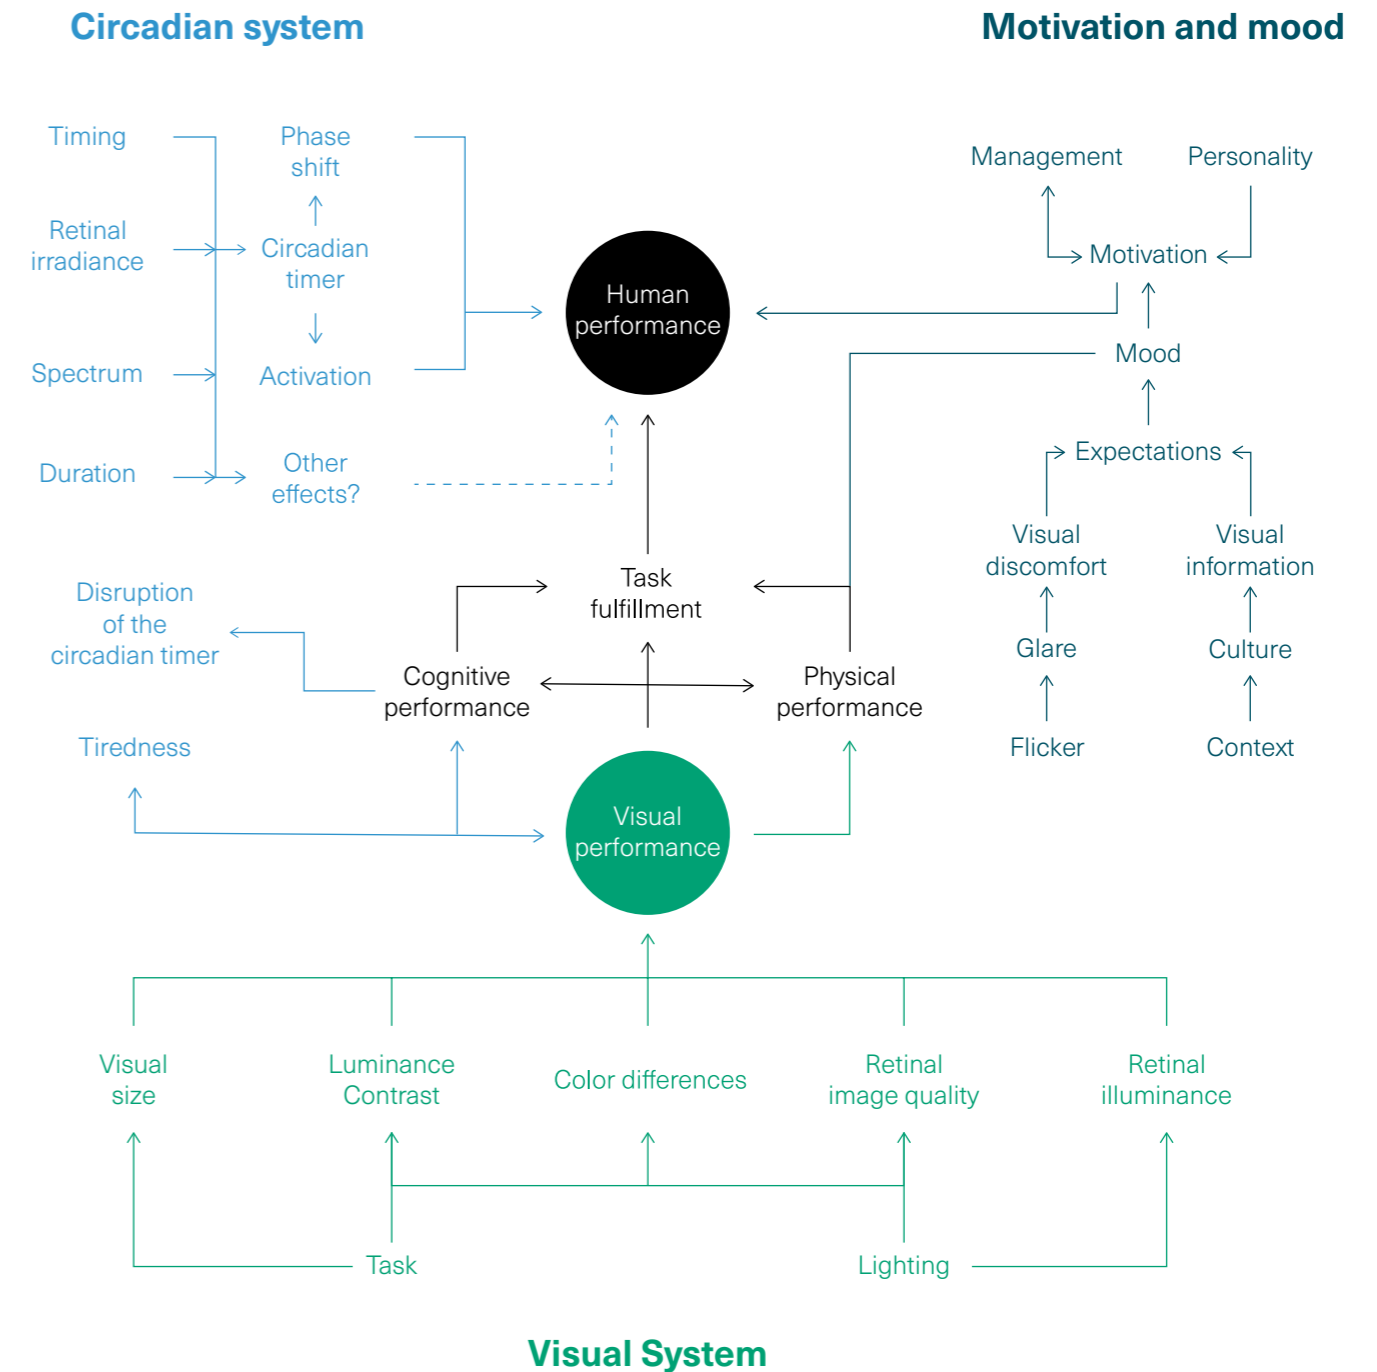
Circadian system

Motivation and mood

Timing

Phase shift

Retinal irradiance

Circadian timer

Spectrum

Activation

Duration

Other effects?

Human performance

Management

Personality

Motivation

Mood

Expectations

Visual discomfort

Visual information

Glare

Culture

Flicker

Context

Disruption of the circadian timer

Task fulfillment

Cognitive performance

Physical performance

Tiredness

Visual performance

Visual size

Luminance Contrast

Color differences

Retinal image quality

Retinal illuminance

Task

Lighting

Visual System